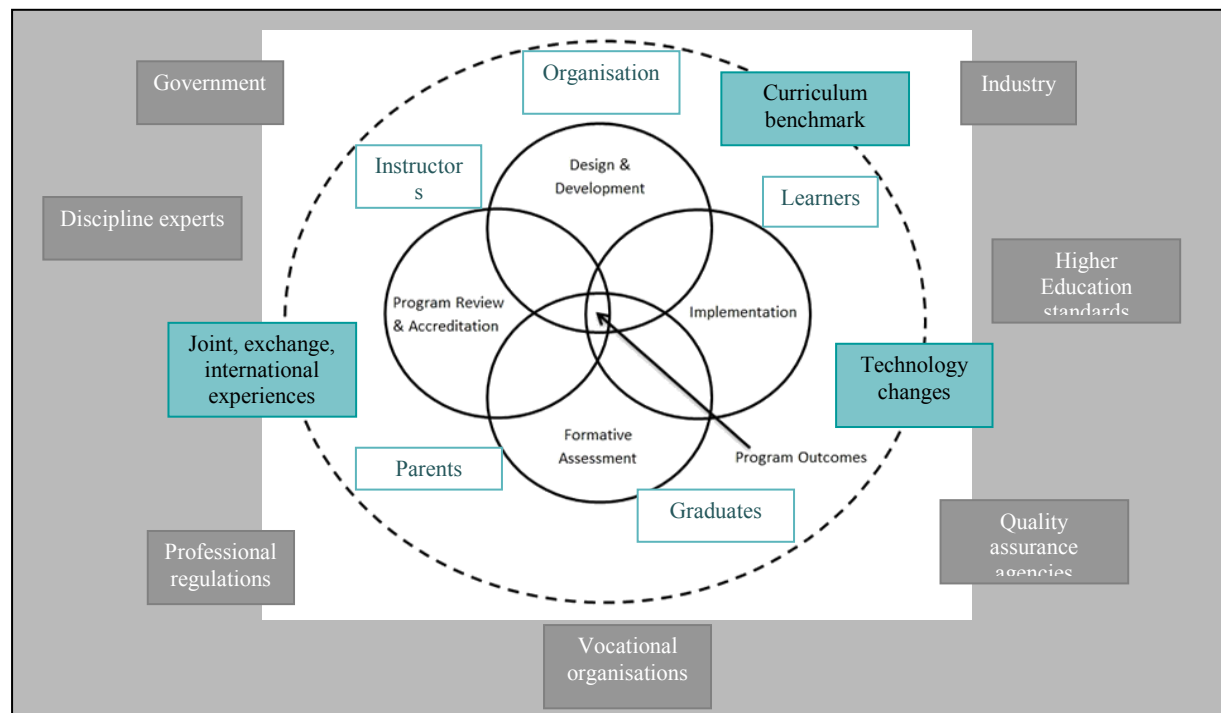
Government

Organisation

Curriculum benchmark

Industry

Instructor s

Design & Development

Learners

Discipline experts

Higher Education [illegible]

Program Review & Accreditation

Implementation

Joint, exchange, international experiences

Technology changes

Formative Assessment

Parents

Program Outcomes

Graduates

Quality assurance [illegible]

Professional regulations

Vocational organisations